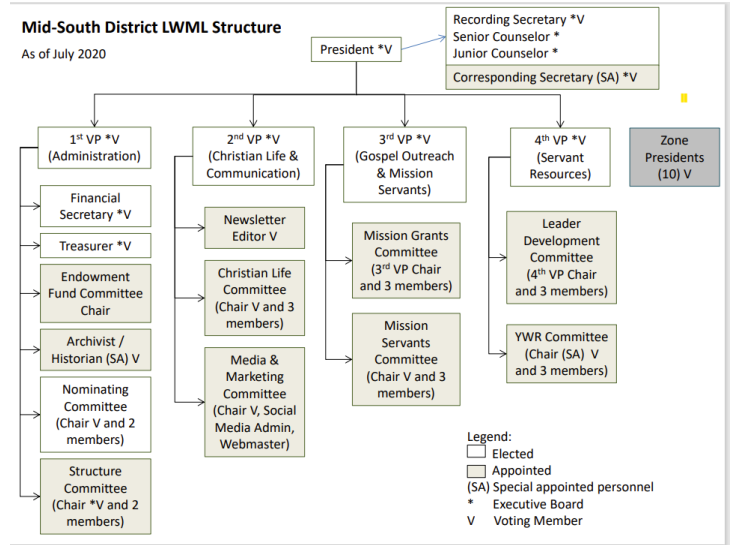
Mid-South District LWML Structure

As of July 2020

President *V

Recording Secretary *V
Senior Counselor *
Junior Counselor *

Corresponding Secretary (SA) *V

1$^{st}$ VP *V (Administration)

Financial Secretary *V

Treasurer *V

Endowment Fund Committee Chair

Archivist / Historian (SA) V

Nominating Committee (Chair V and 2 members)

Structure Committee (Chair *V and 2 members)

2$^{nd}$ VP *V (Christian Life & Communication)

Newsletter Editor V

Christian Life Committee (Chair V and 3 members)

Media & Marketing Committee (Chair V, Social Media Admin, Webmaster)

3$^{rd}$ VP *V (Gospel Outreach & Mission Servants)

Mission Grants Committee (3$^{rd}$ VP Chair and 3 members)

Mission Servants Committee (Chair V and 3 members)

4$^{th}$ VP *V (Servant Resources)

Leader Development Committee (4$^{th}$ VP Chair and 3 members)

YWR Committee (Chair (SA) V and 3 members)

Zone Presidents (10) V

Legend:
Elected
Appointed
(SA) Special appointed personnel
* Executive Board
V Voting Member